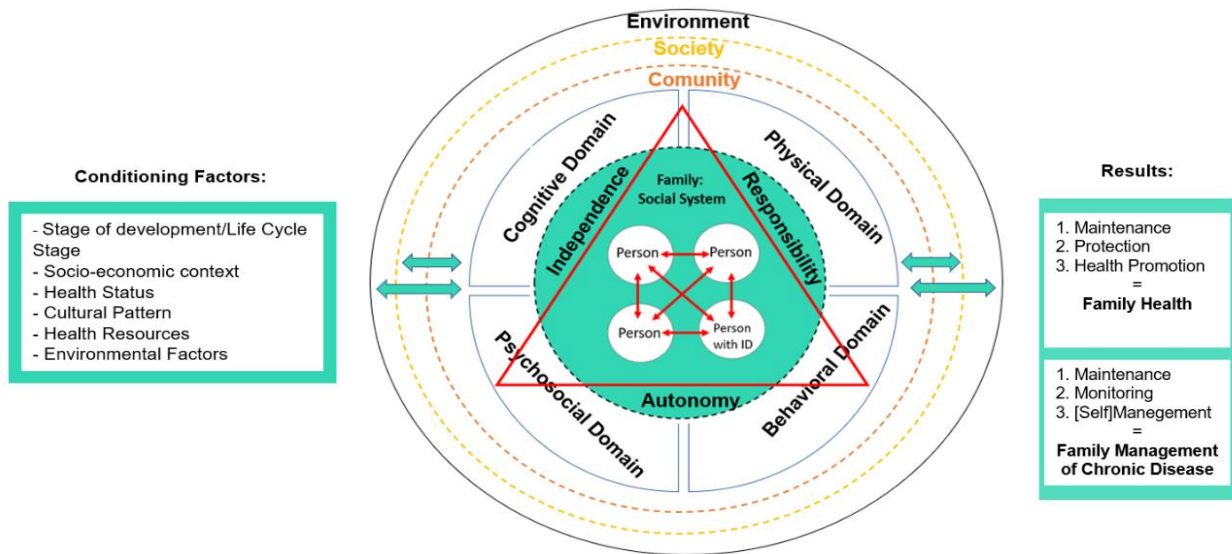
Conditioning Factors:

- Stage of development/Life Cycle Stage
- Socio-economic context
- Health Status
- Cultural Pattern
- Health Resources
- Environmental Factors

Environment

Society

Comunity

Cognitive Domain

Physical Domain

Psychosocial Domain

Behavioral Domain

Independence

Responsibility

Autonomy

Family: Social System

Person

Person

Person

Person with ID

Results:

1. Maintenance
2. Protection
3. Health Promotion
=
Family Health

1. Maintenance
2. Monitoring
3. [Self]Manegement
=
Family Management of Chronic Disease